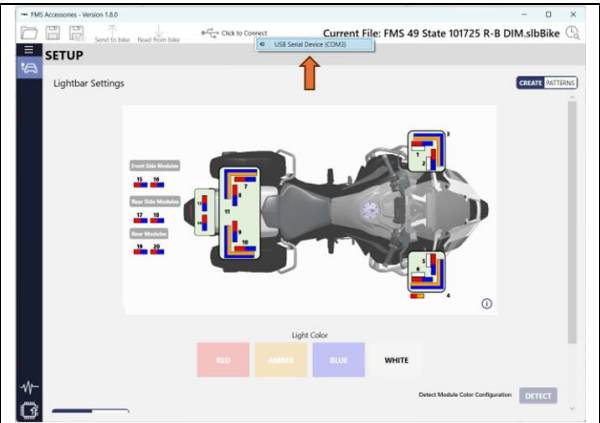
FMS Accessories - Version 1.8.0

Send to bike Read from bike Click to Connect

USB Serial Device (COM3)

Current File: FMS 49 State 101725 R-B DIM.slbBike

SETUP

Lightbar Settings

CREATE PATTERNS

Front Side Modules
15 16

Rear Side Modules
17 18

Rear Modules
19 20

1 2 3
5 6 4
7 8 9 10 11 12

Light Color

RED AMBER BLUE WHITE

Detect Module Color Configuration DETECT